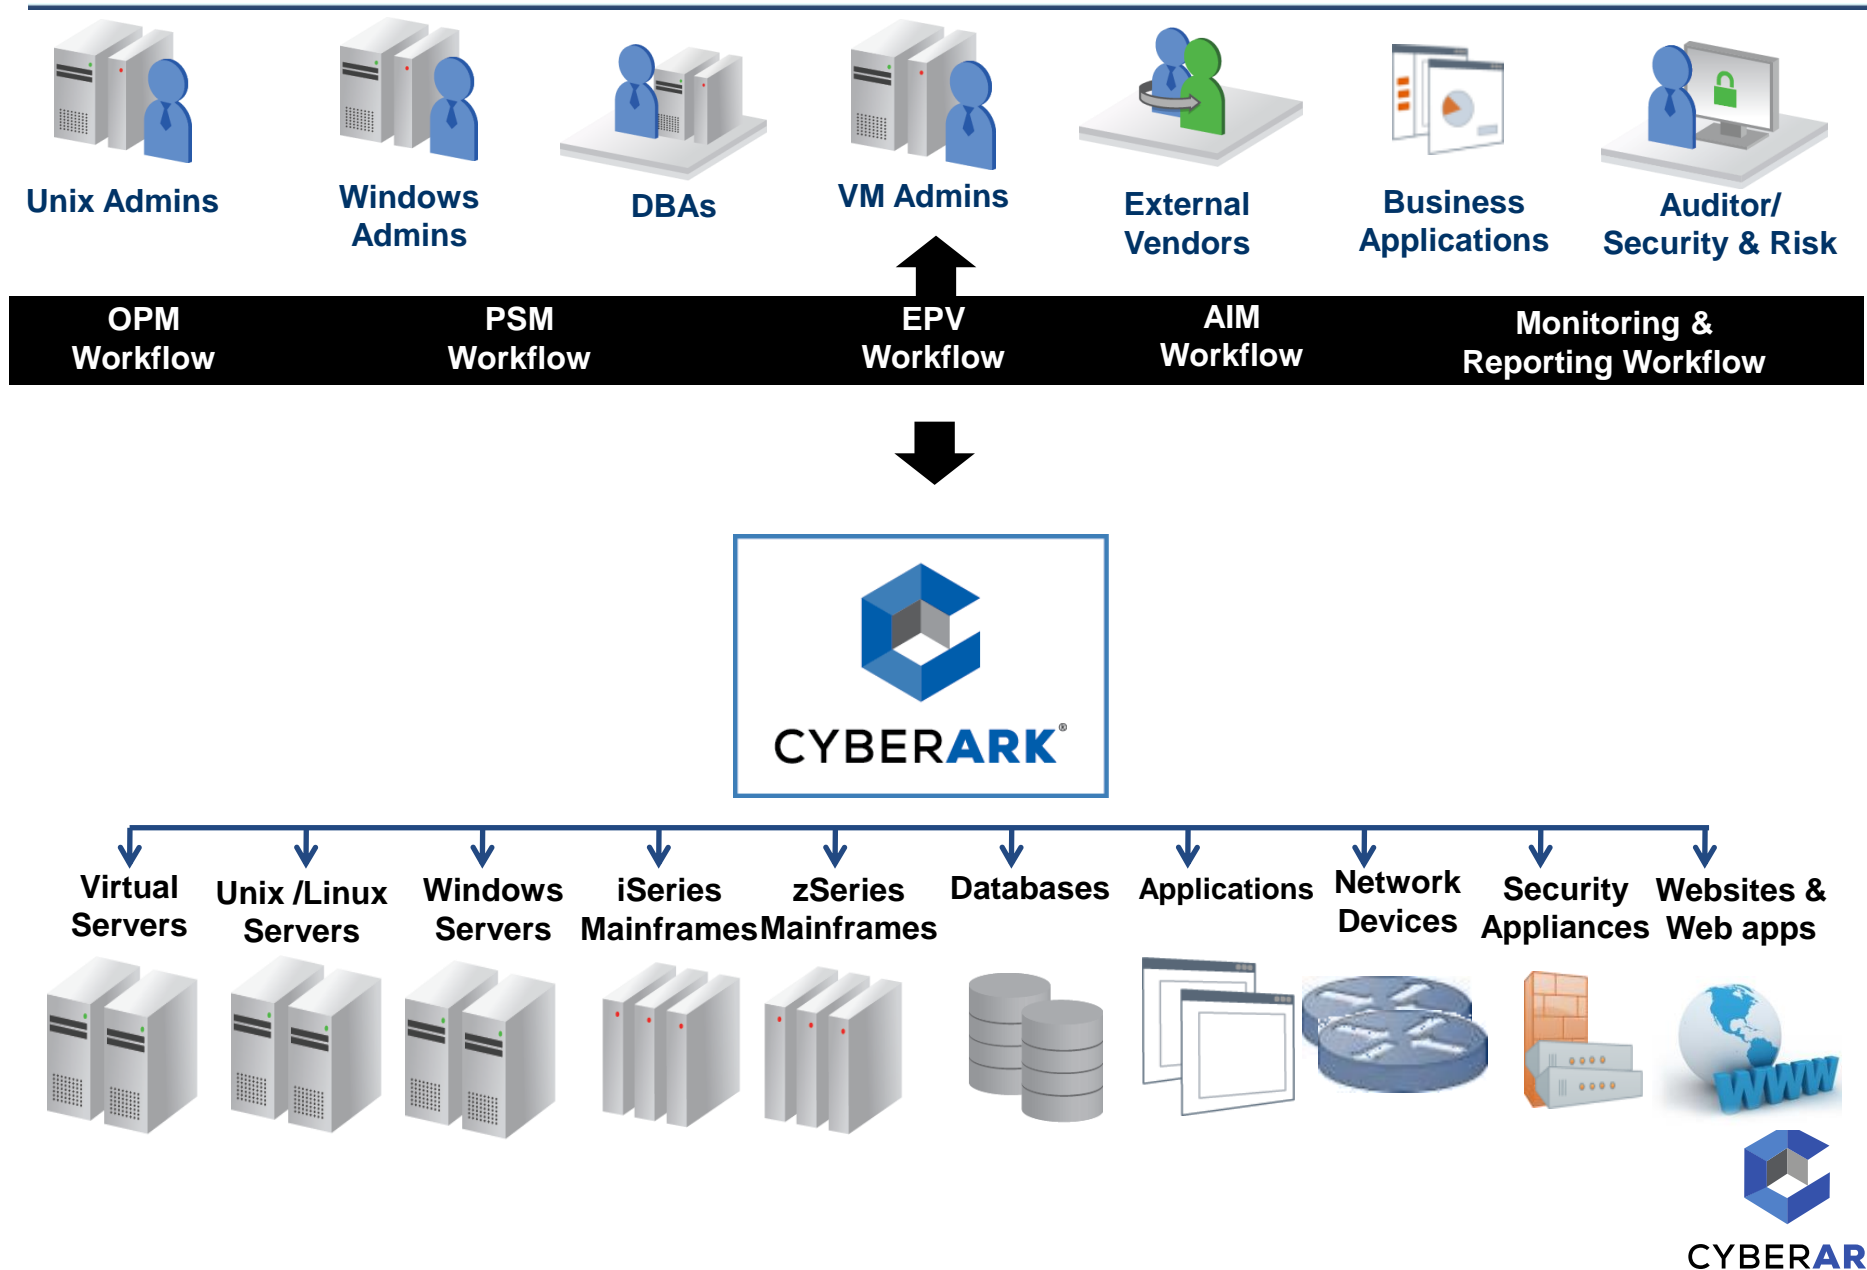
Unix Admins

Windows Admins

DBAs

VM Admins

External Vendors

Business Applications

Auditor/ Security & Risk

OPM Workflow

PSM Workflow

EPV Workflow

AIM Workflow

Monitoring & Reporting Workflow

CYBERARK®

Virtual Servers

Unix /Linux Servers

Windows Servers

iSeries Mainframes

zSeries Mainframes

Databases

Applications

Network Devices

Security Appliances

Websites & Web apps

WWW

CYBERAR